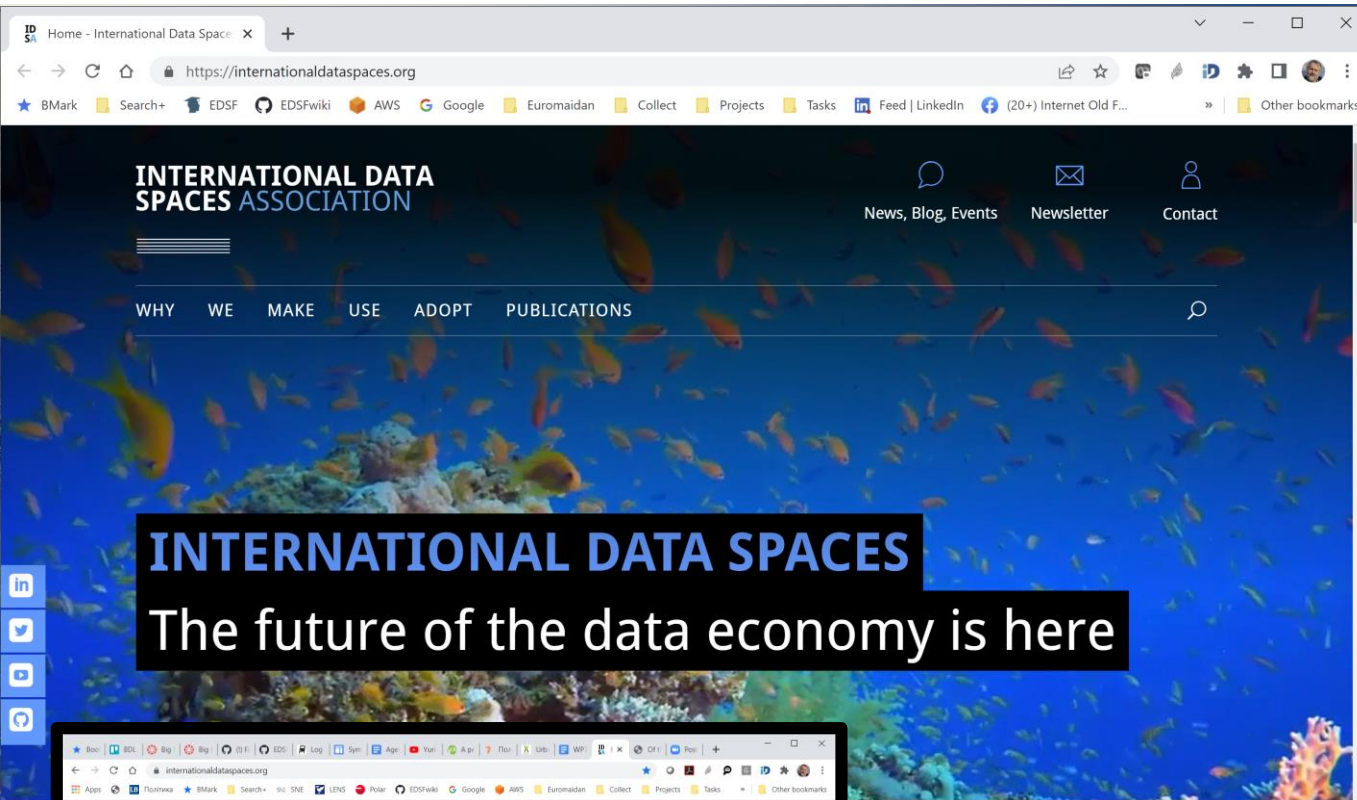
Home - International Data Space ×
+
https://internationaldataspaces.org
BMark Search+ EDSF EDSFwiki AWS Google Euromaidan Collect Projects Tasks Feed | LinkedIn (20+) Internet Old F... » Other bookmarks

INTERNATIONAL DATA SPACES ASSOCIATION

News, Blog, Events Newsletter Contact

WHY WE MAKE USE ADOPT PUBLICATIONS

INTERNATIONAL DATA SPACES
The future of the data economy is here

internationaldataspaces.org
Apps BMark Search+ SNE LENS Polar EDSFwiki Google AWS Euromaidan Collect Projects Tasks Other bookmarks